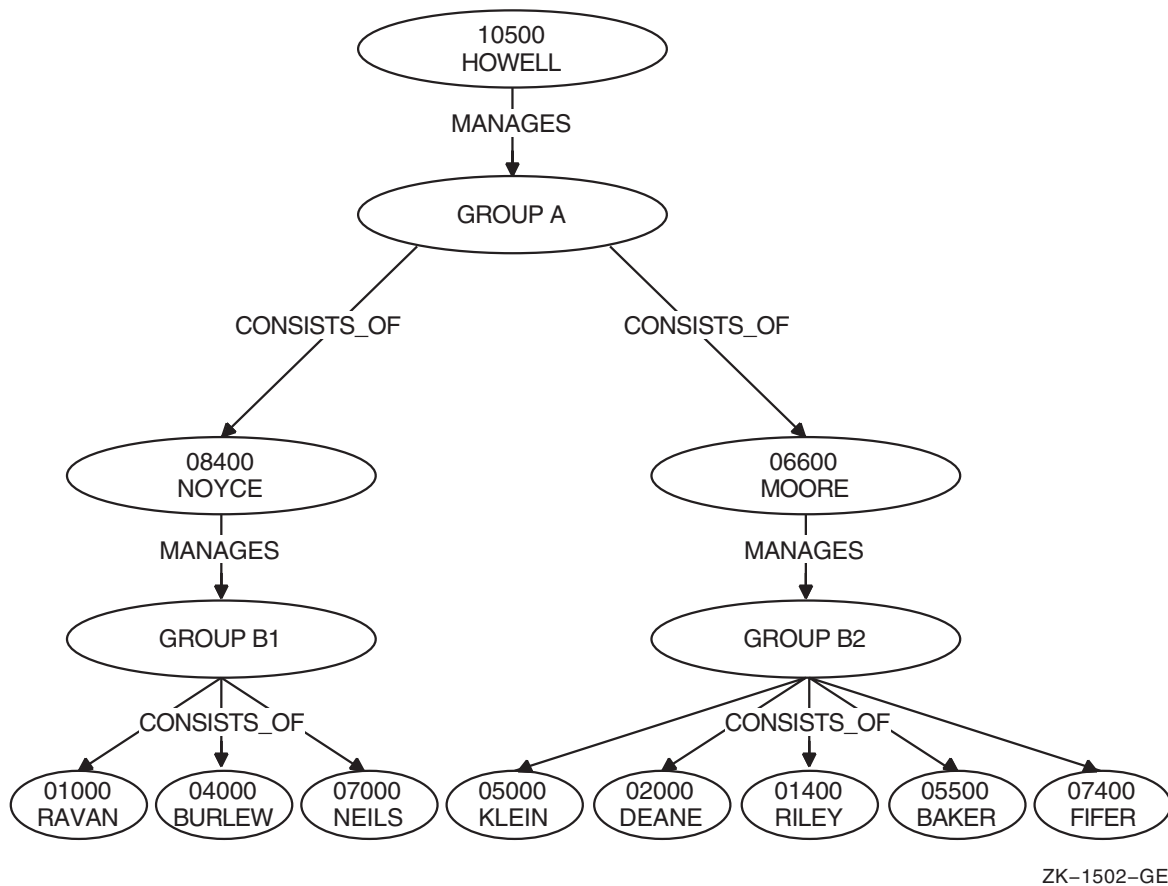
10500
HOWELL

MANAGES

GROUP A

CONSISTS_OF

CONSISTS_OF

08400
NOYCE

06600
MOORE

MANAGES

MANAGES

GROUP B1

GROUP B2

CONSISTS_OF

CONSISTS_OF

01000
RAVAN

04000
BURLEW

07000
NEILS

05000
KLEIN

02000
DEANE

01400
RILEY

05500
BAKER

07400
FIFER

ZK−1502−GE